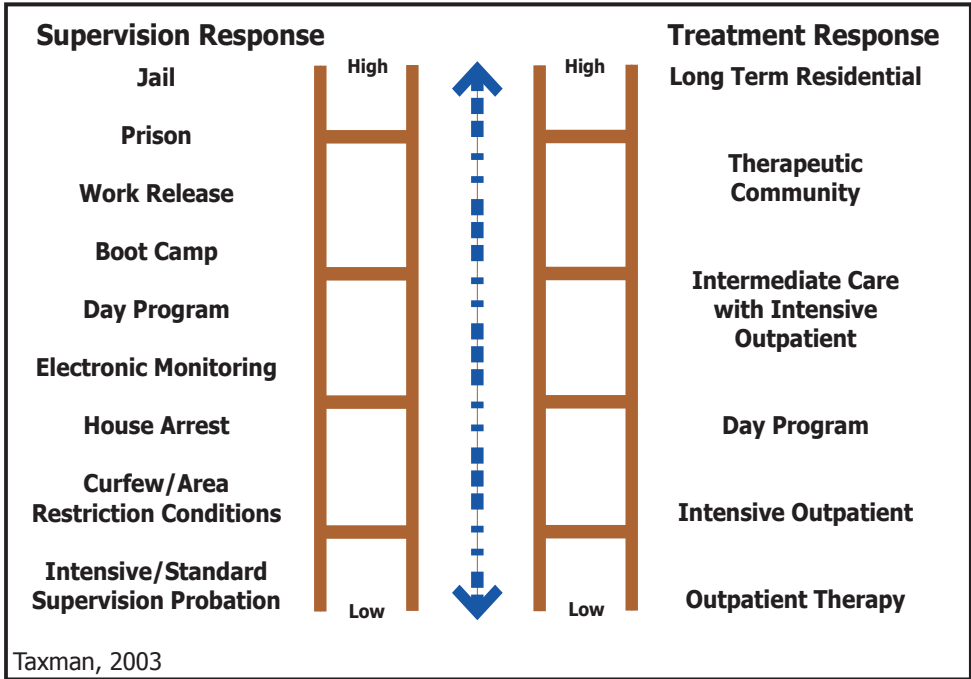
Supervision Response

Jail

Prison

Work Release

Boot Camp

Day Program

Electronic Monitoring

House Arrest

Curfew/Area Restriction Conditions

Intensive/Standard Supervision Probation

High

Low

High

Low

Treatment Response

Long Term Residential

Therapeutic Community

Intermediate Care with Intensive Outpatient

Day Program

Intensive Outpatient

Outpatient Therapy

Taxman, 2003